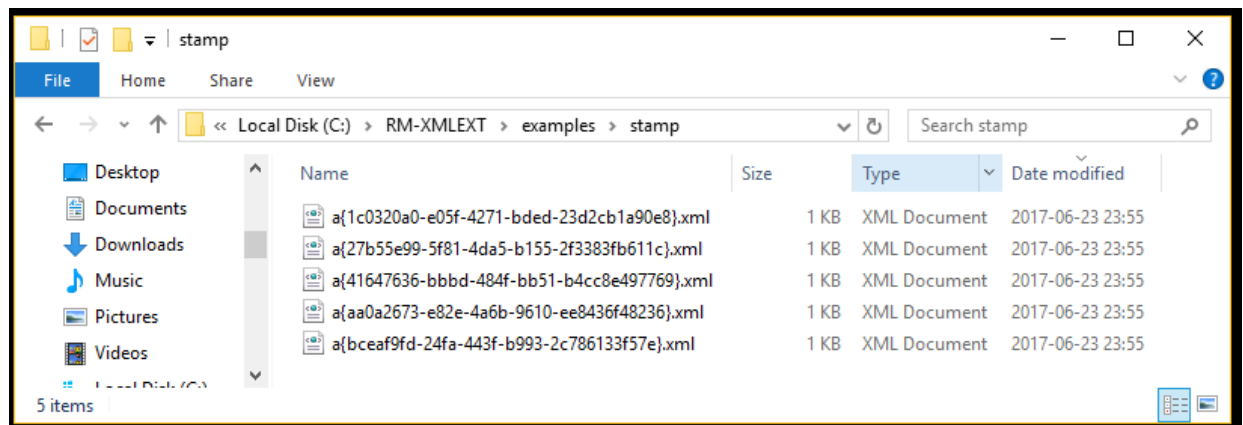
stamp

File Home Share View

« Local Disk (C:) › RM-XMLEXT › examples › stamp

Search stamp

Desktop
Documents
Downloads
Music
Pictures
Videos
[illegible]

| Name | Size | Type | Date modified |
|---|---|---|---|
| a{1c0320a0-e05f-4271-bded-23d2cb1a90e8}.xml | 1 KB | XML Document | 2017-06-23 23:55 |
| a{27b55e99-5f81-4da5-b155-2f3383fb611c}.xml | 1 KB | XML Document | 2017-06-23 23:55 |
| a{41647636-bbbd-484f-bb51-b4cc8e497769}.xml | 1 KB | XML Document | 2017-06-23 23:55 |
| a{aa0a2673-e82e-4a6b-9610-ee8436f48236}.xml | 1 KB | XML Document | 2017-06-23 23:55 |
| a{bceaf9fd-24fa-443f-b993-2c786133f57e}.xml | 1 KB | XML Document | 2017-06-23 23:55 |

5 items